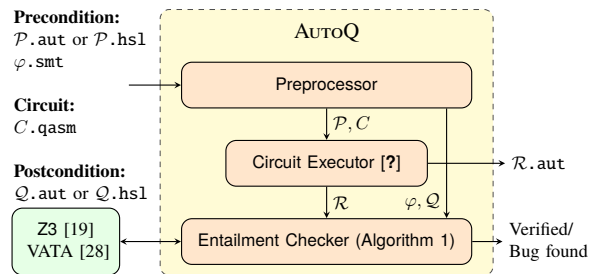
**Precondition:**
$\mathcal{P}$.aut or $\mathcal{P}$.hsl
$\varphi$.smt

**Circuit:**
$C$.qasm

**Postcondition:**
$\mathcal{Q}$.aut or $\mathcal{Q}$.hsl

Z3 [19]
VATA [28]

AutoQ

Preprocessor

$\mathcal{P}, C$

Circuit Executor [?]

$\mathcal{R}$.aut

$\mathcal{R}$

$\varphi, \mathcal{Q}$

Entailment Checker (Algorithm 1)

Verified/
Bug found